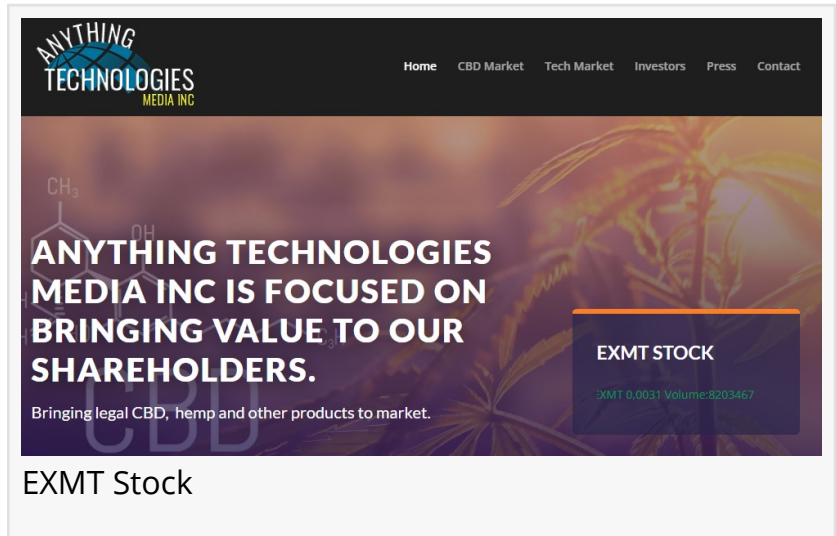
ANYTHING TECHNOLOGIES MEDIA INC

Home CBD Market Tech Market Investors Press Contact

$CH_3$

OH

ANYTHING TECHNOLOGIES MEDIA INC IS FOCUSED ON BRINGING VALUE TO OUR SHAREHOLDERS.

Bringing legal CBD, hemp and other products to market.

CBD

EXMT STOCK

EXMT 0.0031 Volume:8203467

EXMT Stock